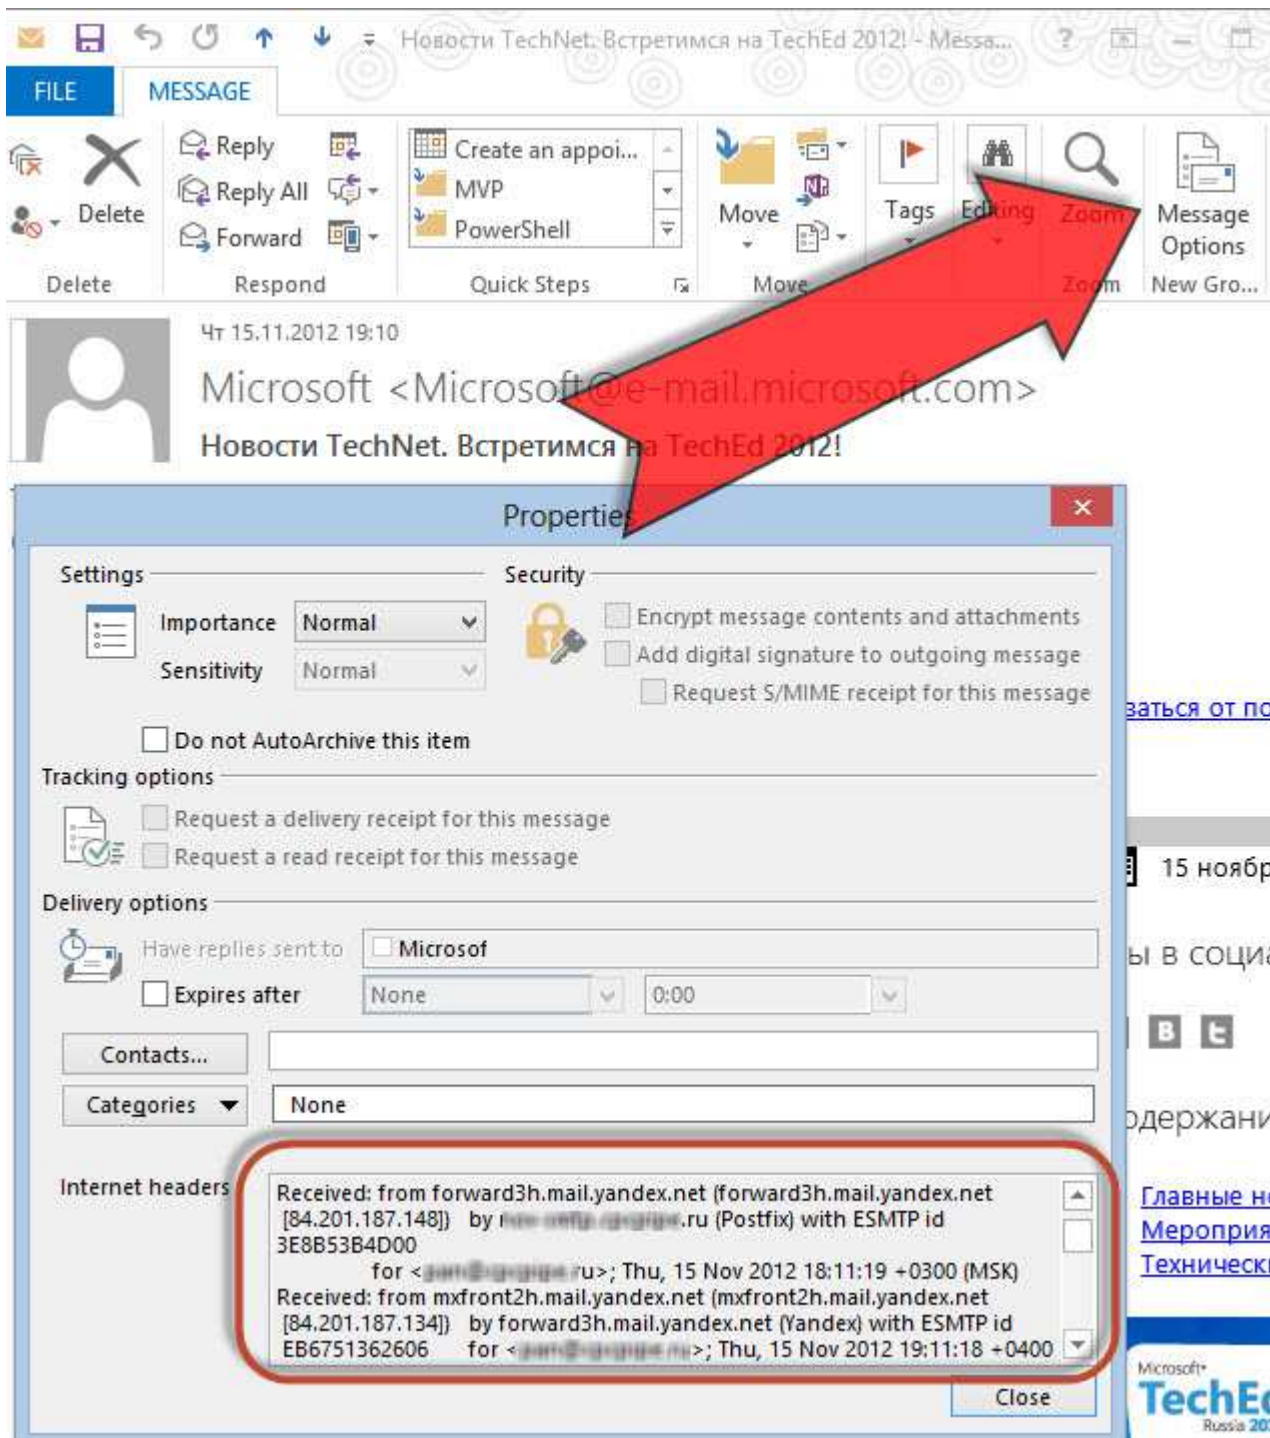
Новости TechNet. Встретимся на TechEd 2012! - Messa... ?

FILE MESSAGE

Delete Reply Reply All Forward Create an appoi... MVP PowerShell Move Tags Editing Zoom Message Options

Delete Respond Quick Steps Move Zoom New Gro...

Чт 15.11.2012 19:10

Microsoft <Microsoft@e-mail.microsoft.com>

Новости TechNet. Встретимся на TechEd 2012!

Properties

Settings

Importance Normal

Sensitivity Normal

Security

Encrypt message contents and attachments

Add digital signature to outgoing message

Request S/MIME receipt for this message

Do not AutoArchive this item

Tracking options

Request a delivery receipt for this message

Request a read receipt for this message

Delivery options

Have replies sent to Microsof

Expires after None 0:00

Contacts...

Categories None

Internet headers

Received: from forward3h.mail.yandex.net (forward3h.mail.yandex.net [84.201.187.148]) by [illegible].ru (Postfix) with ESMTP id 3E8B53B4D00 for <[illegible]u>; Thu, 15 Nov 2012 18:11:19 +0300 (MSK)
Received: from mxfront2h.mail.yandex.net (mxfront2h.mail.yandex.net [84.201.187.134]) by forward3h.mail.yandex.net (Yandex) with ESMTP id EB6751362606 for <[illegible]>; Thu, 15 Nov 2012 19:11:18 +0400

Close

ваться от по

15 ноябр

ы в социа

одержани

Главные н

Мероприя

Техническ

Microsoft TechE Russia 20